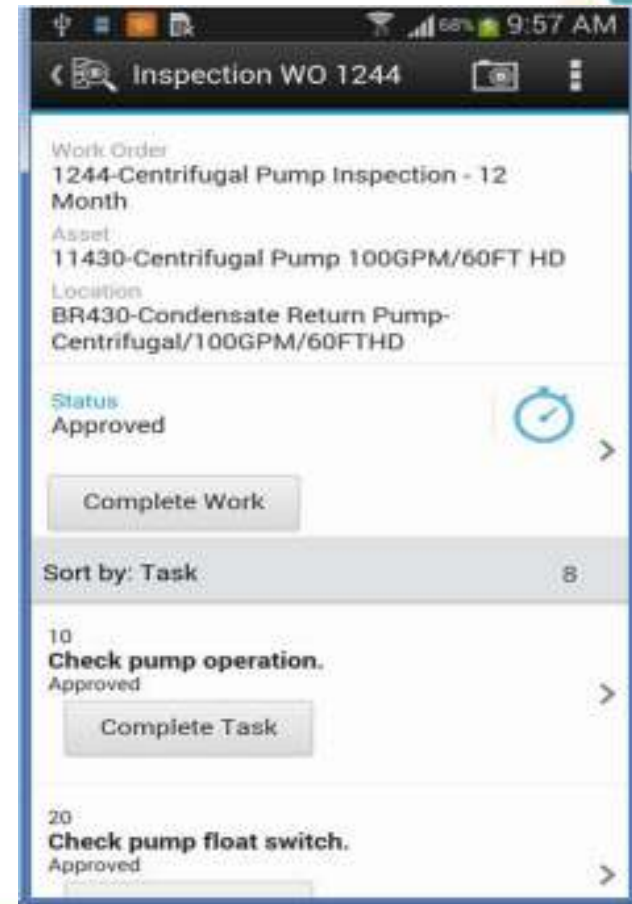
68% 9:57 AM
Inspection WO 1244

Work Order
1244-Centrifugal Pump Inspection - 12 Month
Asset
11430-Centrifugal Pump 100GPM/60FT HD
Location
BR430-Condensate Return Pump-Centrifugal/100GPM/60FTHD

Status
Approved

Complete Work

Sort by: Task
8

10
Check pump operation.
Approved
Complete Task

20
Check pump float switch.
Approved